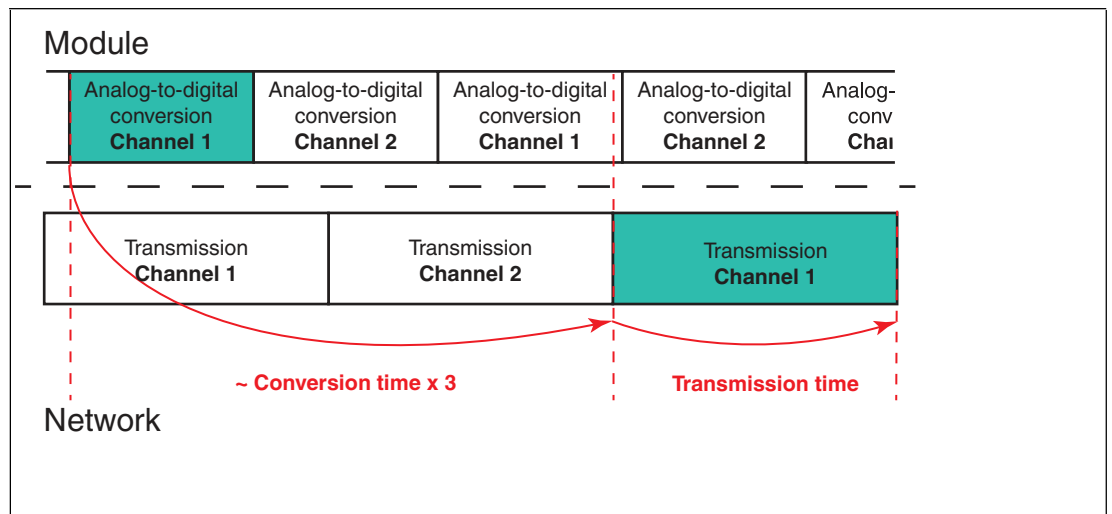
Module

| Analog-to-digital conversion **Channel 1** | Analog-to-digital conversion **Channel 2** | Analog-to-digital conversion **Channel 1** | Analog-to-digital conversion **Channel 2** | Analog- conv **Char** |
|---|---|---|---|---|

| Transmission **Channel 1** | Transmission **Channel 2** | Transmission **Channel 1** |
|---|---|---|

~ Conversion time x 3

Transmission time

Network